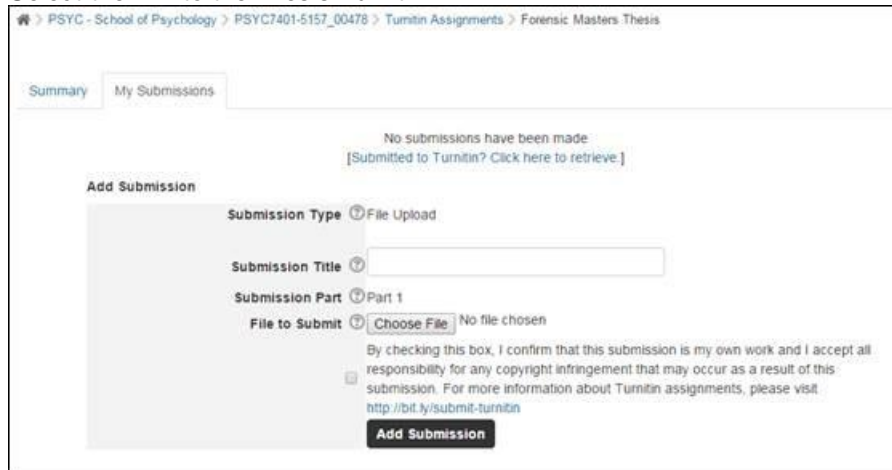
PSYC - School of Psychology > PSYC7401-5157_00478 > Turnitin Assignments > Forensic Masters Thesis

Summary My Submissions

No submissions have been made
[Submitted to Turnitin? Click here to retrieve.]

Add Submission

Submission Type File Upload

Submission Title

Submission Part Part 1

File to Submit Choose File No file chosen

By checking this box, I confirm that this submission is my own work and I accept all responsibility for any copyright infringement that may occur as a result of this submission. For more information about Turnitin assignments, please visit http://bit.ly/submit-turnitin

Add Submission